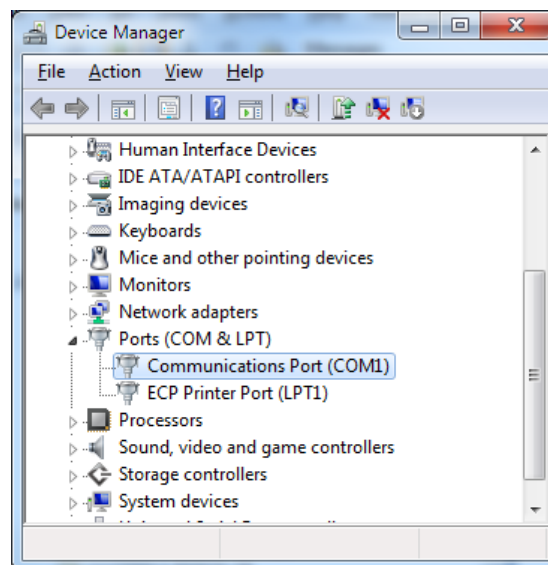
Device Manager

File Action View Help

Human Interface Devices
IDE ATA/ATAPI controllers
Imaging devices
Keyboards
Mice and other pointing devices
Monitors
Network adapters
Ports (COM & LPT)
Communications Port (COM1)
ECP Printer Port (LPT1)
Processors
Sound, video and game controllers
Storage controllers
System devices
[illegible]